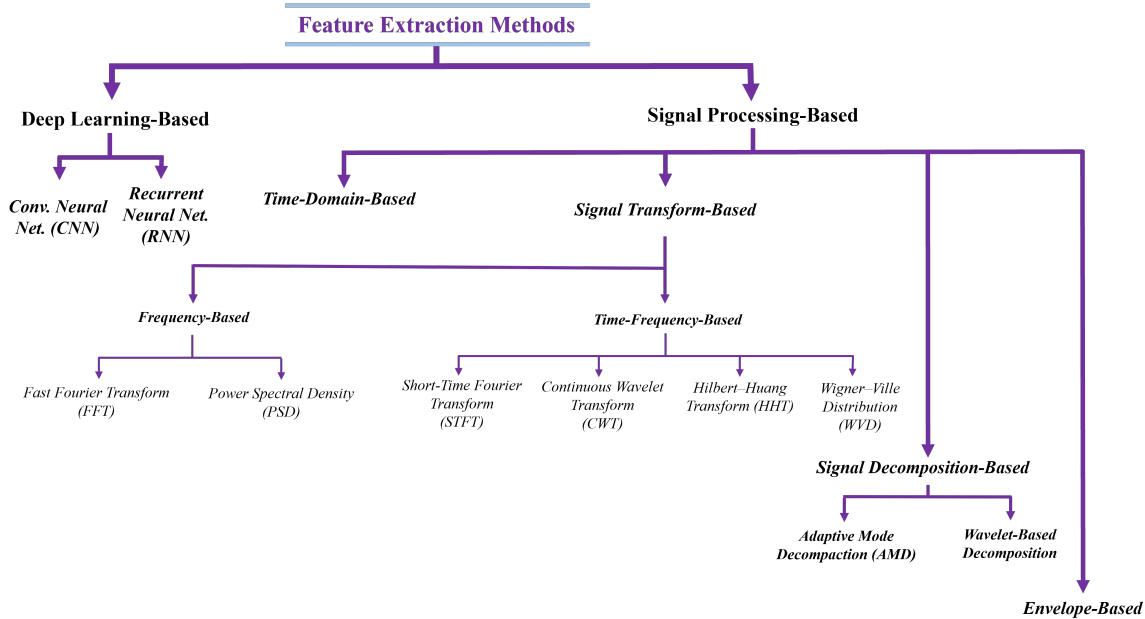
Feature Extraction Methods

Deep Learning-Based

Conv. Neural Net. (CNN)

Recurrent Neural Net. (RNN)

Signal Processing-Based

Time-Domain-Based

Signal Transform-Based

Frequency-Based

Fast Fourier Transform (FFT)

Power Spectral Density (PSD)

Time-Frequency-Based

Short-Time Fourier Transform (STFT)

Continuous Wavelet Transform (CWT)

Hilbert–Huang Transform (HHT)

Wigner–Ville Distribution (WVD)

Signal Decomposition-Based

Adaptive Mode Decompaction (AMD)

Wavelet-Based Decomposition

Envelope-Based